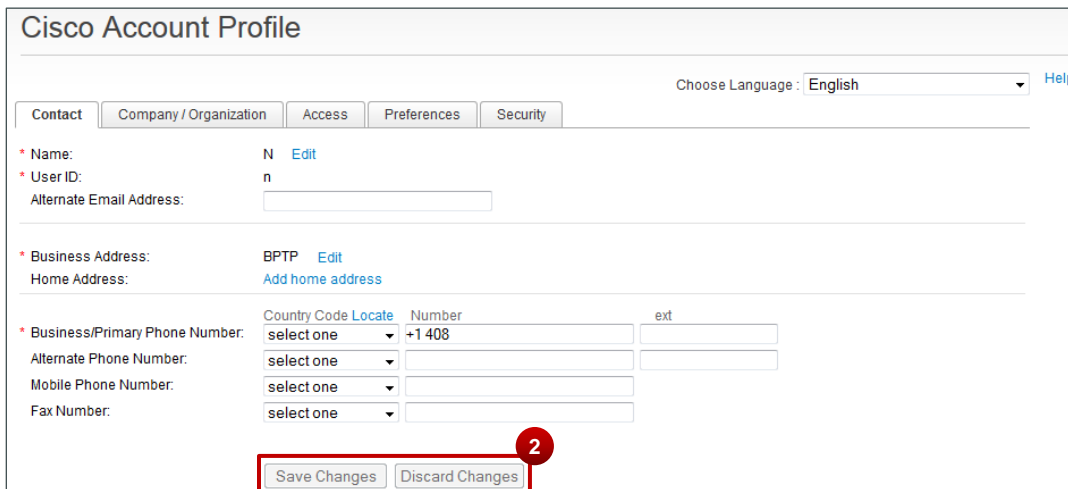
Cisco Account Profile

Choose Language : English

Help

Contact | Company / Organization | Access | Preferences | Security

* Name: N Edit
* User ID: n
Alternate Email Address:

* Business Address: BPTP Edit
Home Address: Add home address

Country Code Locate Number ext
* Business/Primary Phone Number: select one +1 408
Alternate Phone Number: select one
Mobile Phone Number: select one
Fax Number: select one

2

Save Changes Discard Changes